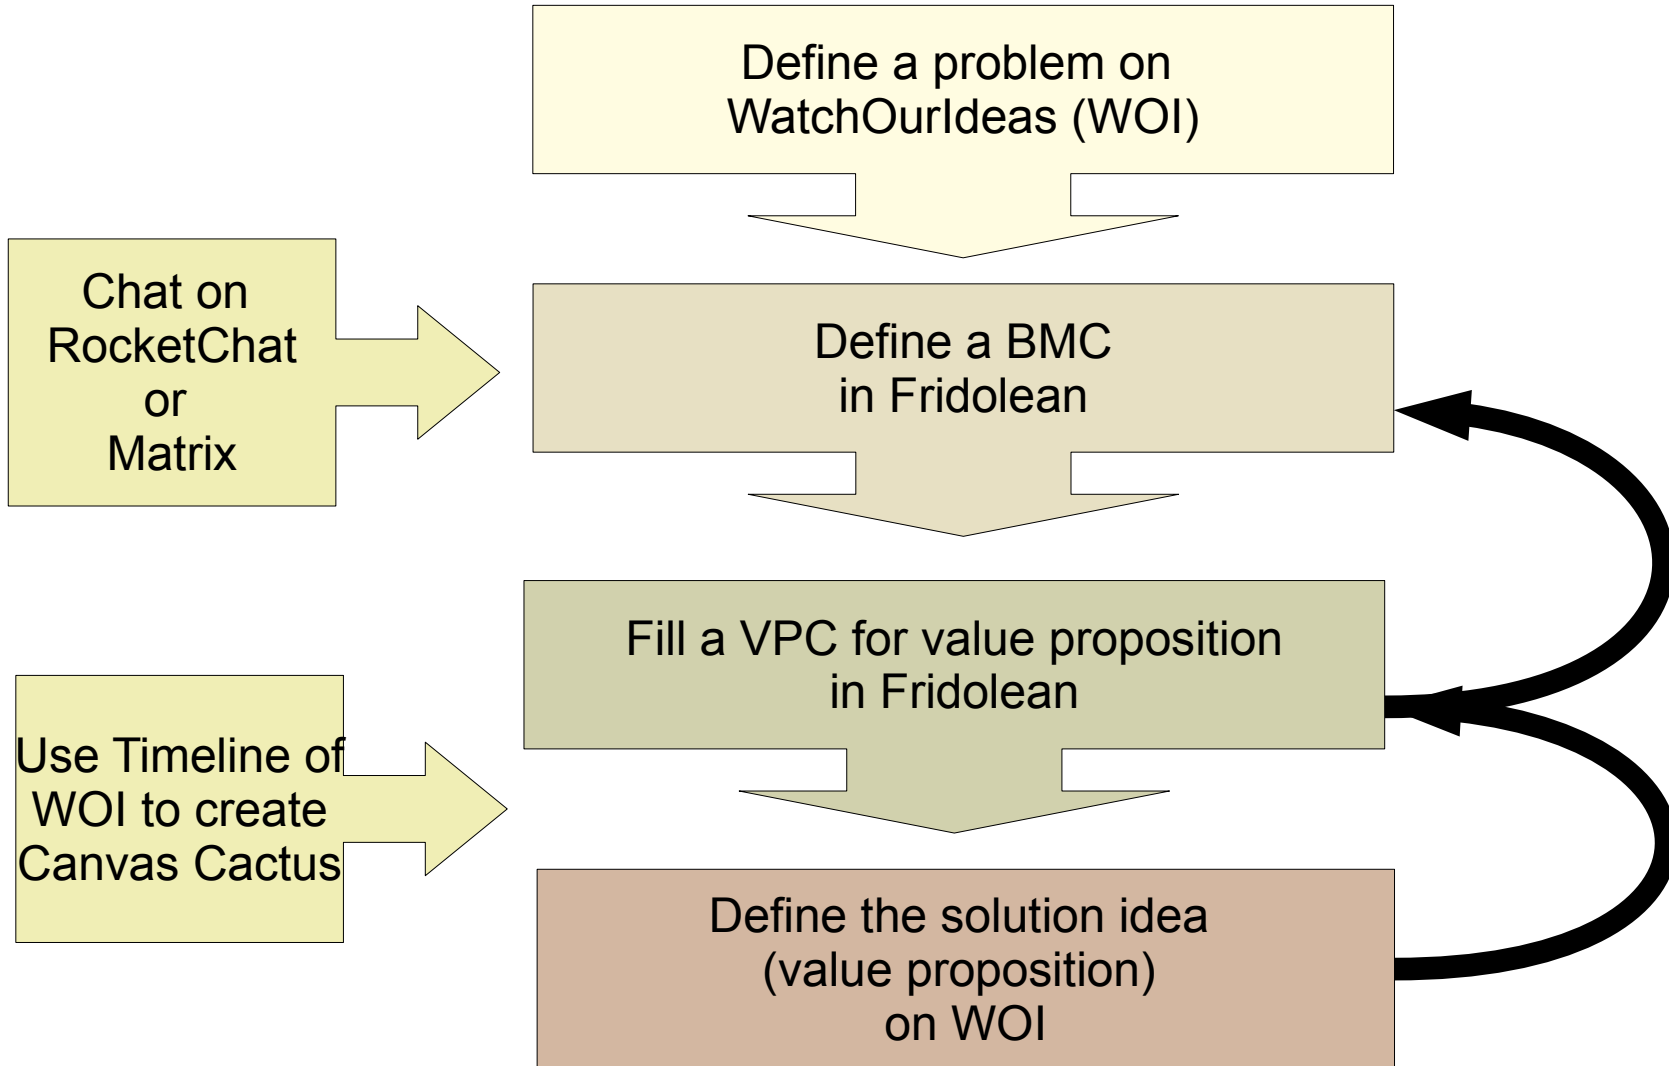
Define a problem on WatchOurIdeas (WOI)

Chat on RocketChat or Matrix

Define a BMC in Fridolean

Fill a VPC for value proposition in Fridolean

Use Timeline of WOI to create Canvas Cactus

Define the solution idea (value proposition) on WOI